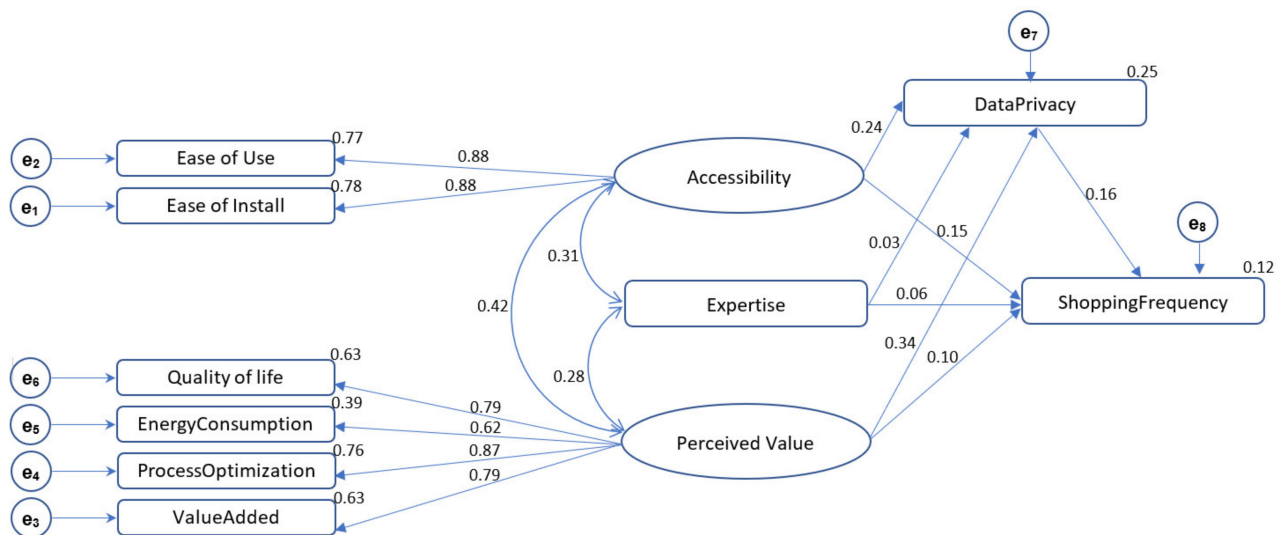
$e_7$
0.25
DataPrivacy
0.24
$e_2$
0.77
Ease of Use
0.88
Accessibility
$e_1$
0.78
Ease of Install
0.88
0.16
$e_8$
0.03
0.15
0.31
0.12
Expertise
0.06
ShoppingFrequency
0.42
0.34
0.10
$e_6$
0.63
Quality of life
0.28
$e_5$
0.39
EnergyConsumption
0.79
0.62
Perceived Value
$e_4$
0.76
ProcessOptimization
0.87
0.79
$e_3$
0.63
ValueAdded